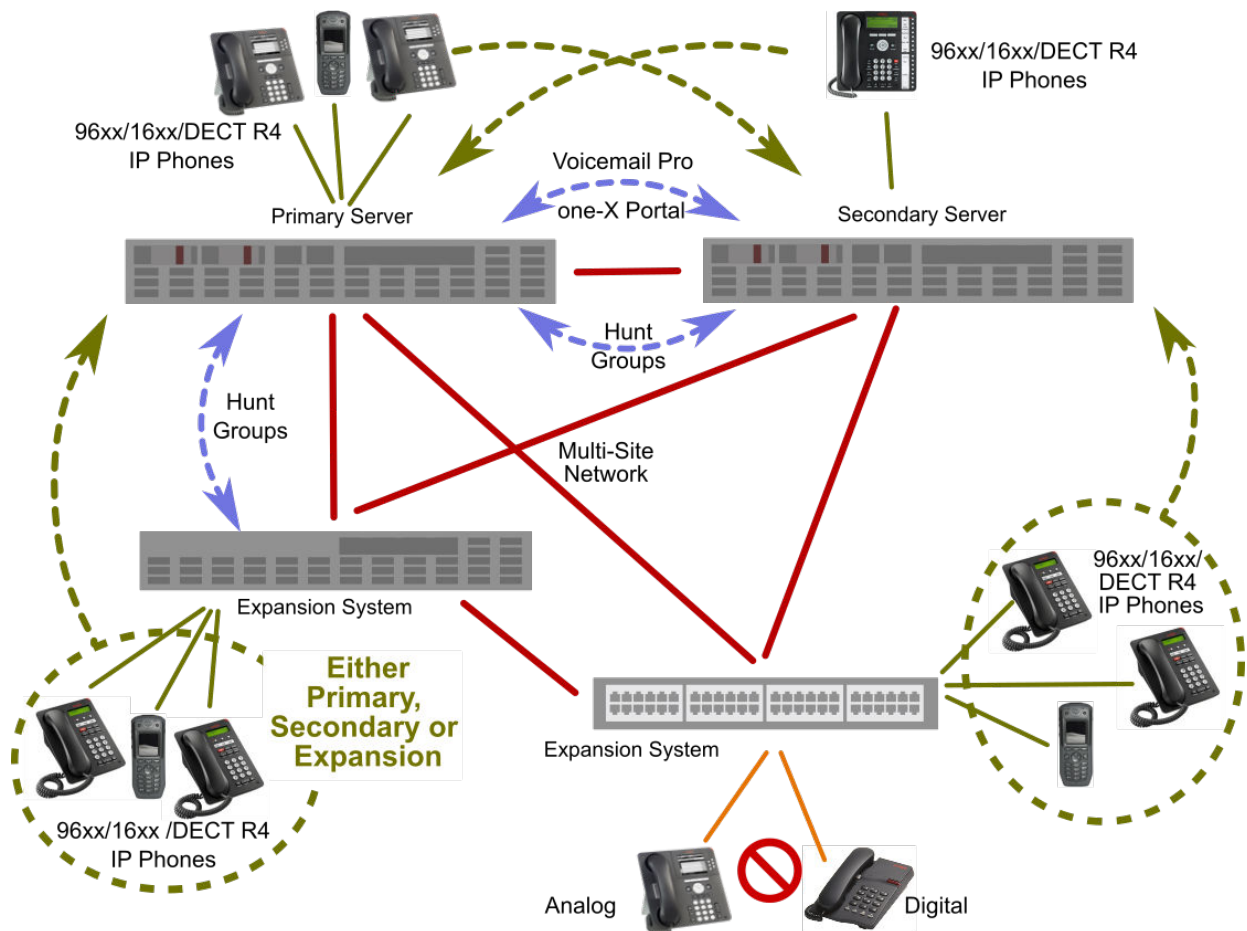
96xx/16xx/DECT R4
IP Phones

96xx/16xx/DECT R4
IP Phones

Voicemail Pro

one-X Portal

Primary Server

Secondary Server

Hunt
Groups

Hunt
Groups

Multi-Site
Network

Expansion System

96xx/16xx/
DECT R4
IP Phones

Either
Primary,
Secondary or
Expansion

Expansion System

96xx/16xx /DECT R4
IP Phones

Analog

Digital